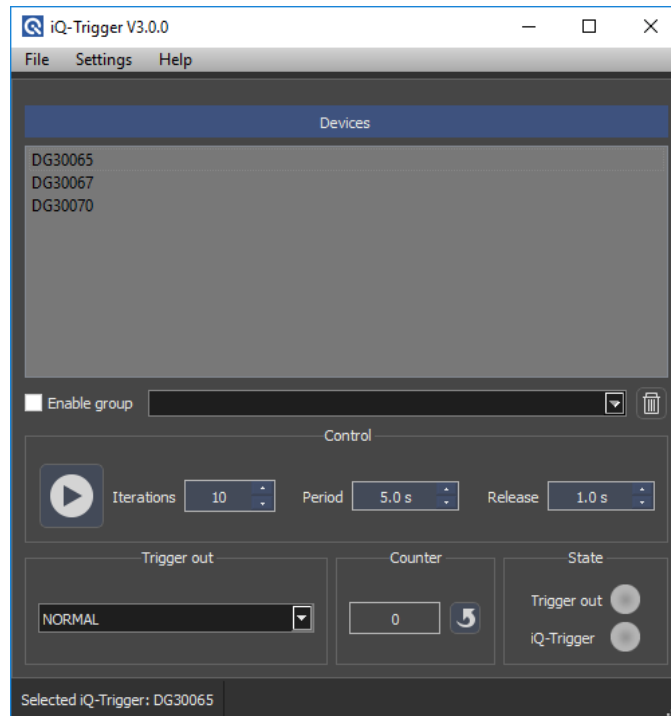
iQ-Trigger V3.0.0

File Settings Help

Devices

DG30065
DG30067
DG30070

Enable group

Control

Iterations 10

Period 5.0 s

Release 1.0 s

Trigger out

NORMAL

Counter

0

State

Trigger out

iQ-Trigger

Selected iQ-Trigger: DG30065